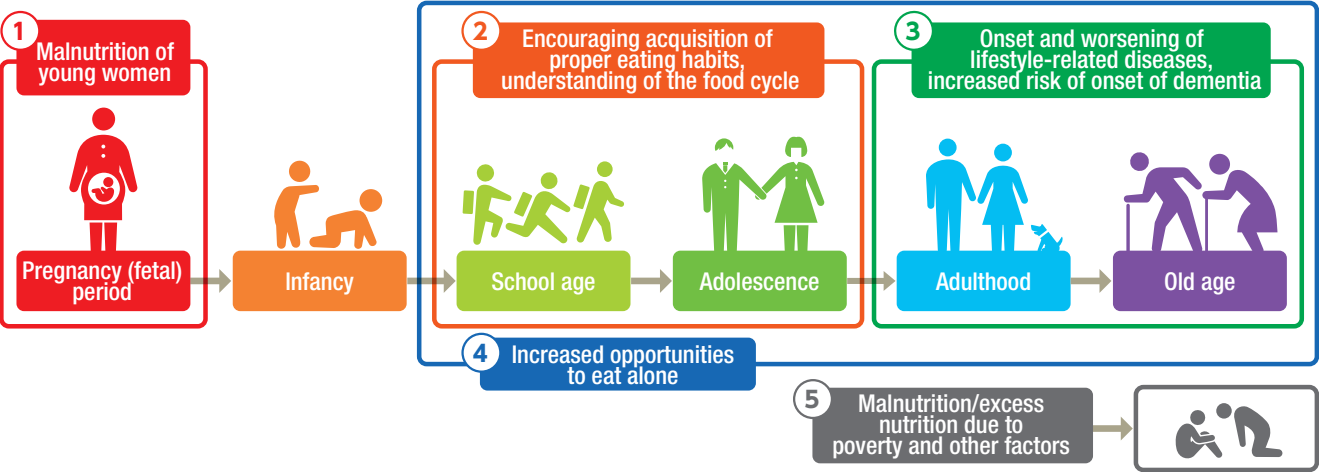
1 Malnutrition of young women

Pregnancy (fetal) period

Infancy

2 Encouraging acquisition of proper eating habits, understanding of the food cycle

School age

Adolescence

3 Onset and worsening of lifestyle-related diseases, increased risk of onset of dementia

Adulthood

Old age

4 Increased opportunities to eat alone

5 Malnutrition/excess nutrition due to poverty and other factors